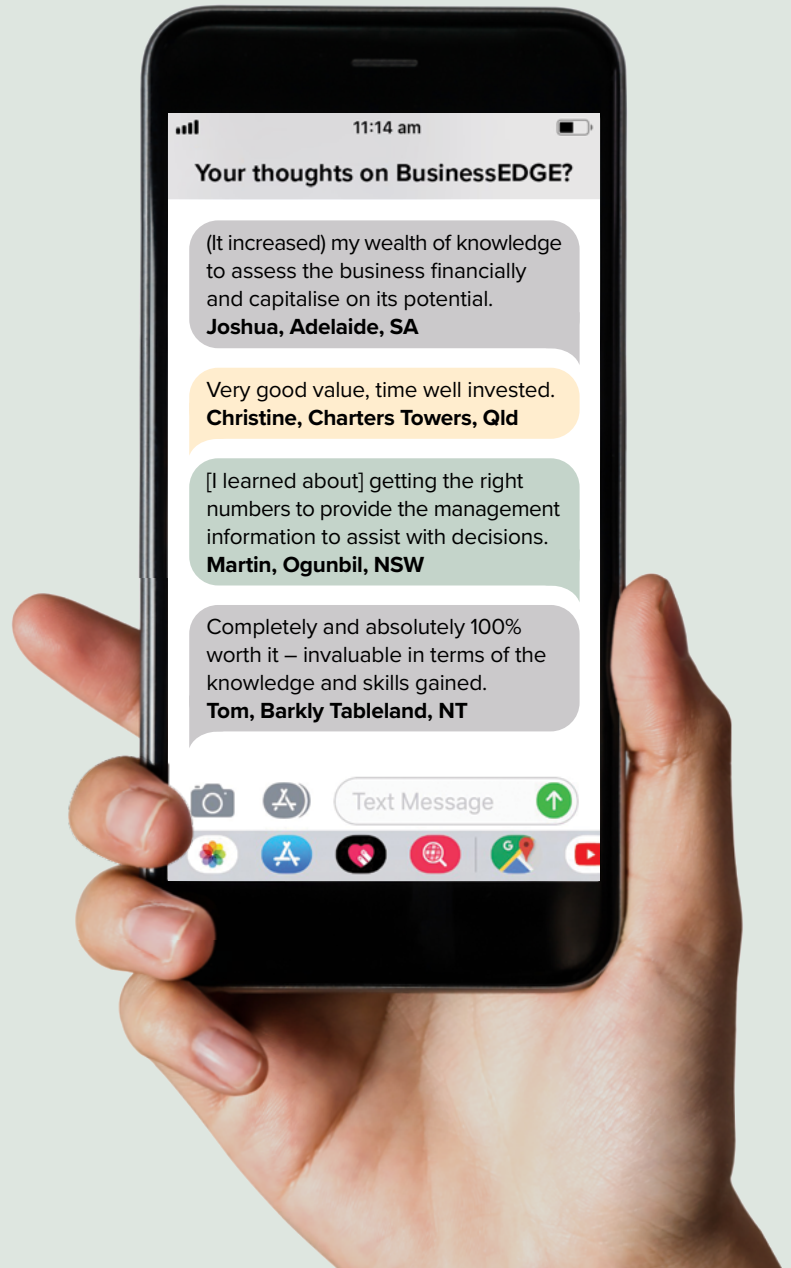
11:14 am

Your thoughts on BusinessEDGE?

(It increased) my wealth of knowledge to assess the business financially and capitalise on its potential.
**Joshua, Adelaide, SA**

Very good value, time well invested.
**Christine, Charters Towers, Qld**

[I learned about] getting the right numbers to provide the management information to assist with decisions.
**Martin, Ogunbil, NSW**

Completely and absolutely 100% worth it – invaluable in terms of the knowledge and skills gained.
**Tom, Barkly Tableland, NT**

Text Message